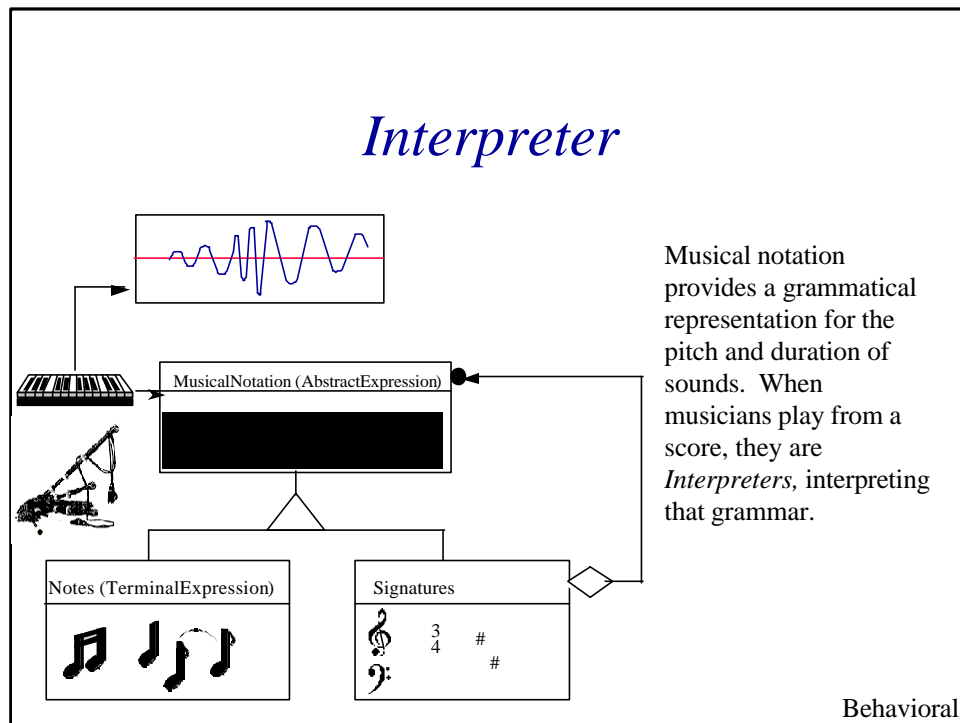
*Interpreter*

MusicalNotation (AbstractExpression)

Notes (TerminalExpression)

Signatures

$\frac{3}{4}$ # #

Musical notation provides a grammatical representation for the pitch and duration of sounds. When musicians play from a score, they are *Interpreters,* interpreting that grammar.

Behavioral